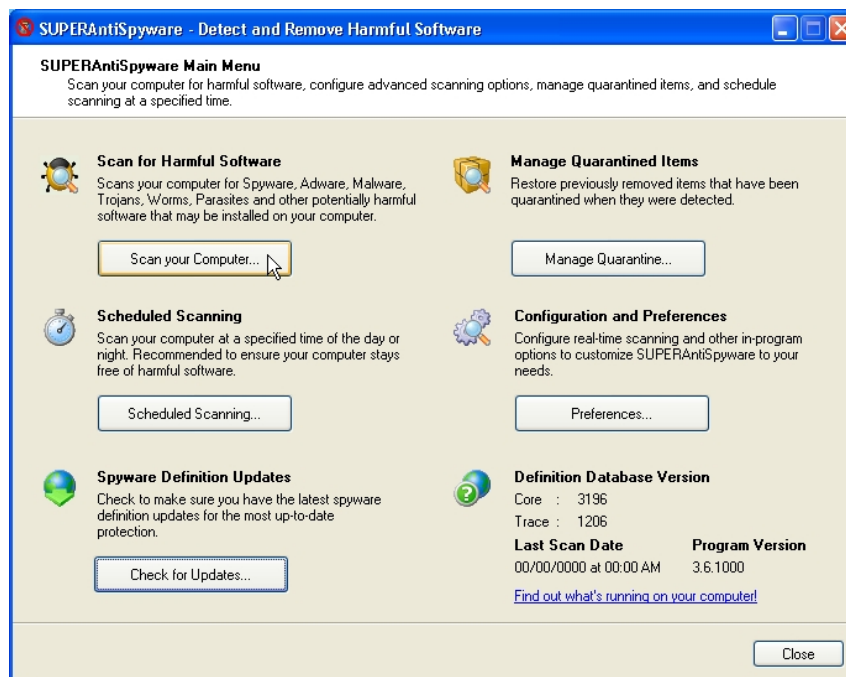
SUPERAntiSpyware - Detect and Remove Harmful Software

SUPERAntiSpyware Main Menu
Scan your computer for harmful software, configure advanced scanning options, manage quarantined items, and schedule scanning at a specified time.

Scan for Harmful Software
Scans your computer for Spyware, Adware, Malware, Trojans, Worms, Parasites and other potentially harmful software that may be installed on your computer.

Scan your Computer...

Manage Quarantined Items
Restore previously removed items that have been quarantined when they were detected.

Manage Quarantine...

Scheduled Scanning
Scan your computer at a specified time of the day or night. Recommended to ensure your computer stays free of harmful software.

Scheduled Scanning...

Configuration and Preferences
Configure real-time scanning and other in-program options to customize SUPERAntiSpyware to your needs.

Preferences...

Spyware Definition Updates
Check to make sure you have the latest spyware definition updates for the most up-to-date protection.

Check for Updates...

Definition Database Version
Core : 3196
Trace : 1206

| Last Scan Date | Program Version |
|---|---|
| 00/00/0000 at 00:00 AM | 3.6.1000 |

Find out what's running on your computer!

Close